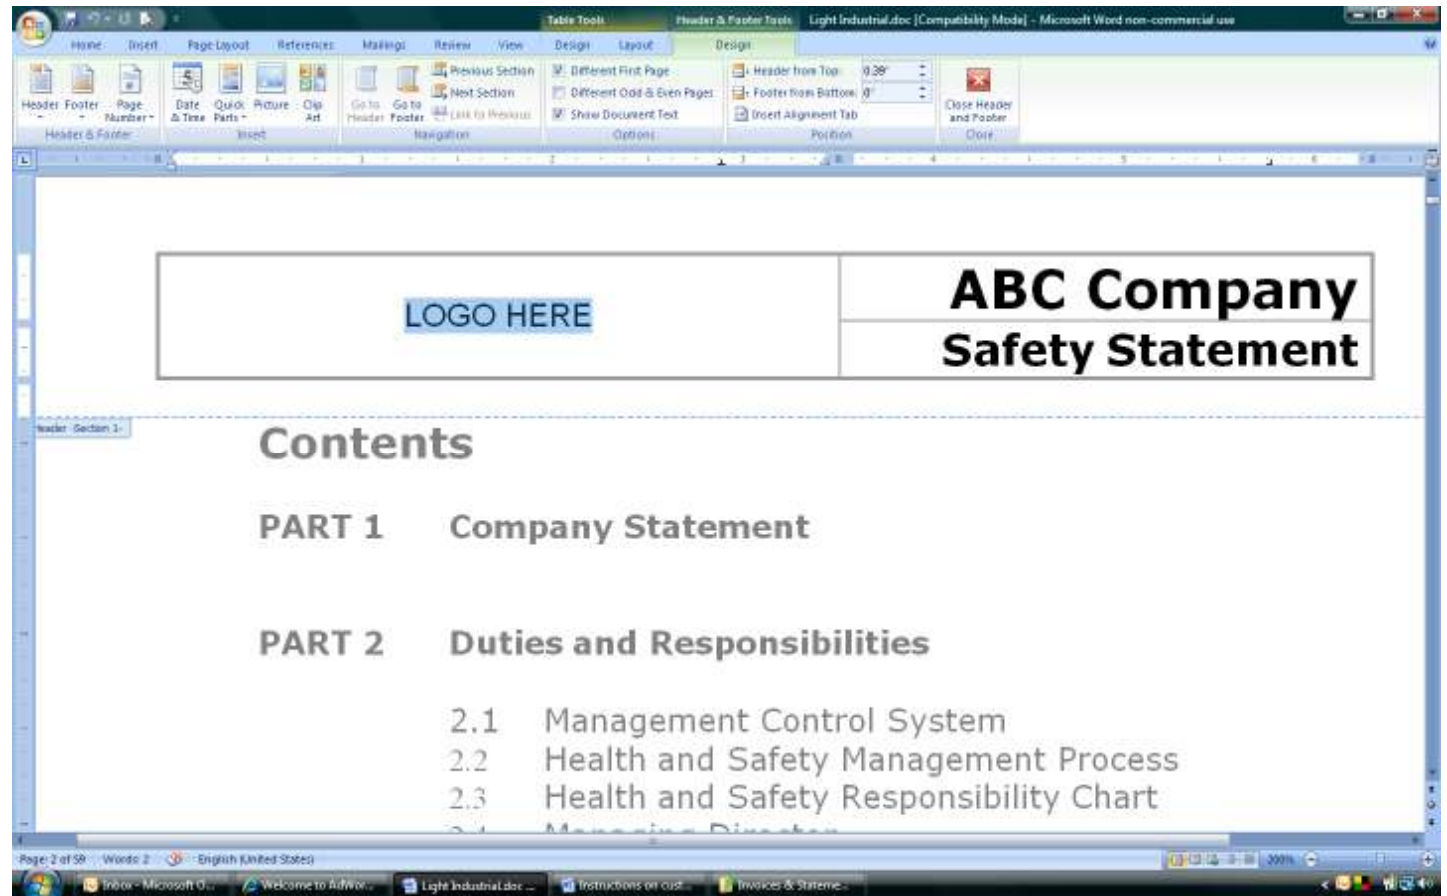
Table Tools Header & Footer Tools Light Industrial.doc [Compatibility Mode] - Microsoft Word non-commercial use

Home Insert Page Layout References Mailings Review View Design Layout Design

Header Footer Page Number Date & Time Quick Parts Picture Clip Art Go to Header Go to Footer Previous Section Next Section Link to Previous Different First Page Different Odd & Even Pages Show Document Text Header from Top 0.38" Footer from Bottom 0" Insert Alignment Tab Close Header and Footer

Header & Footer Insert Navigation Options Position Close

LOGO HERE

ABC Company

Safety Statement

Header -Section 1-

Contents

PART 1 Company Statement

PART 2 Duties and Responsibilities

2.1 Management Control System
2.2 Health and Safety Management Process
2.3 Health and Safety Responsibility Chart
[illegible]

Page: 2 of 59 Words: 2 English (United States) 200%

Inbox - Microsoft O... Welcome to AdWor... Light Industrial.doc ... Instructions on cust... Invoices & Stateme...